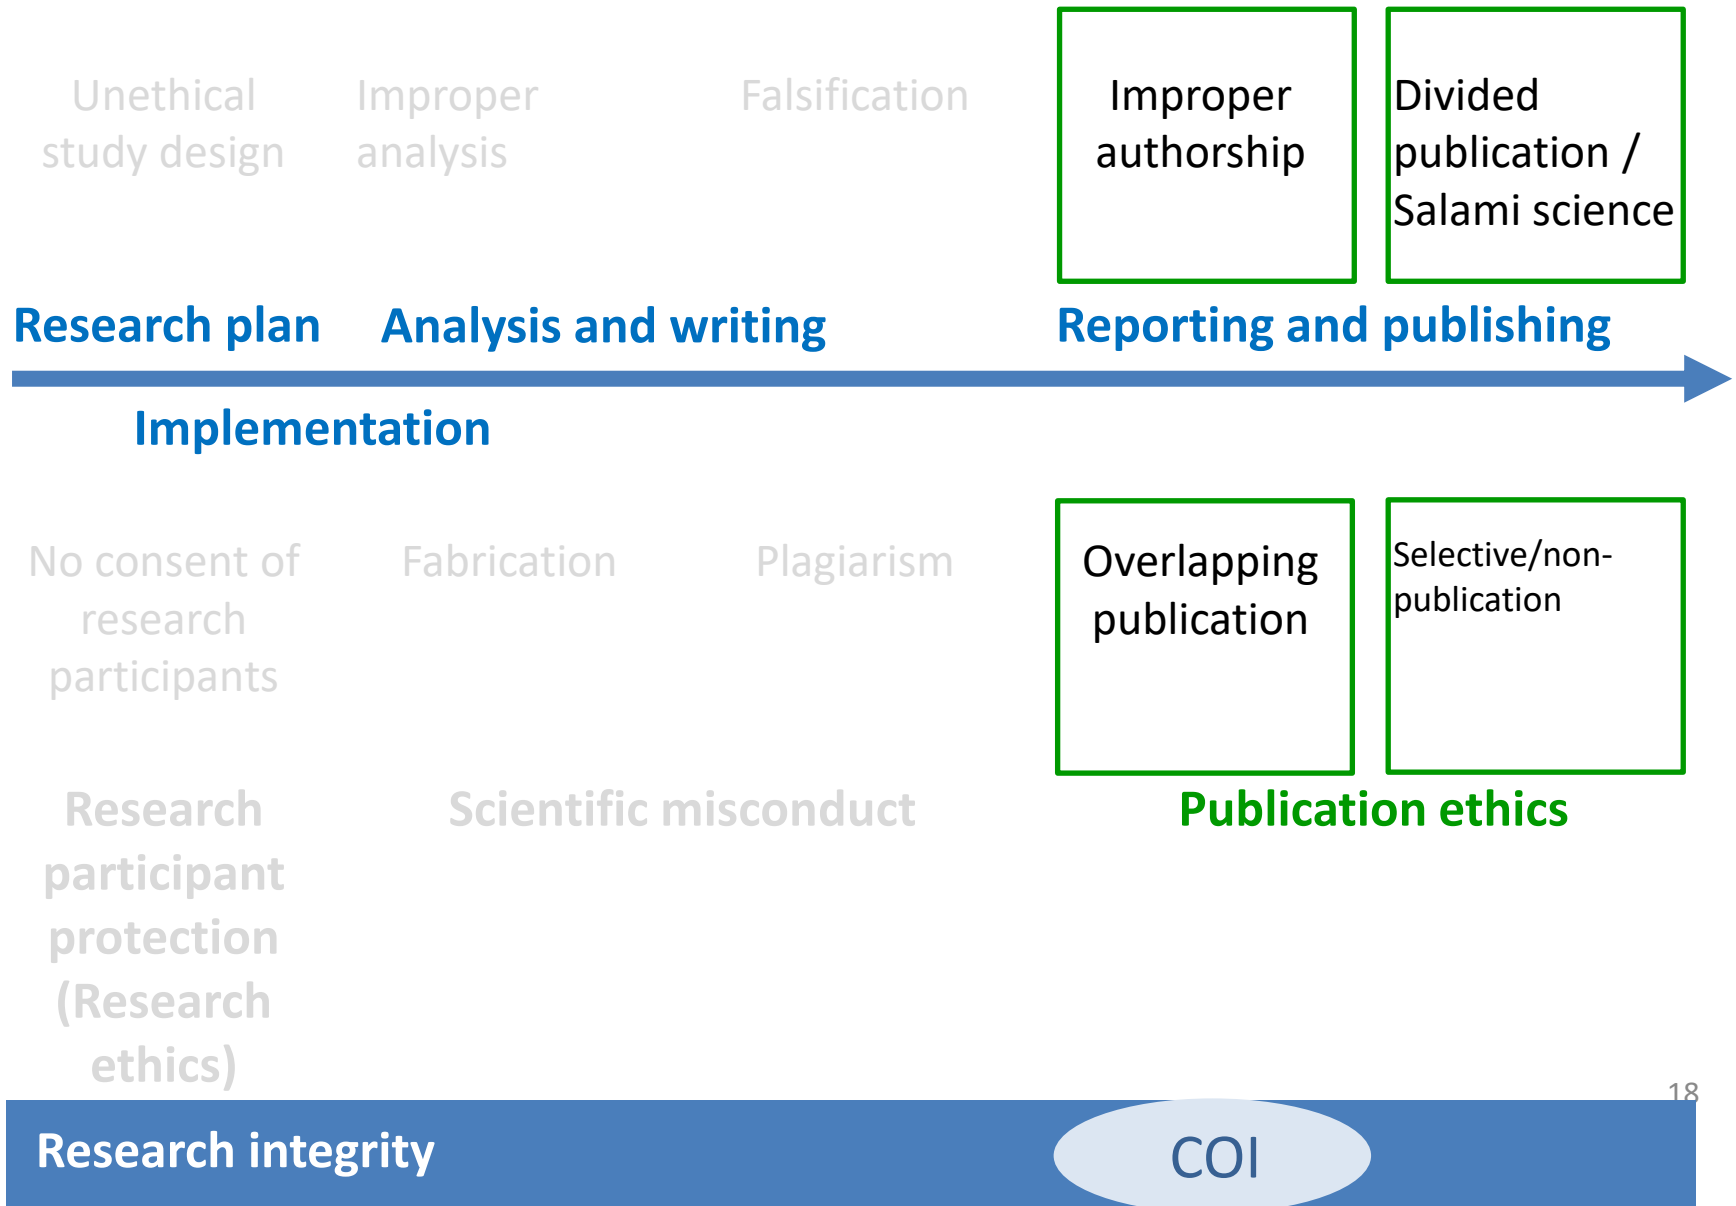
Unethical study design

Improper analysis

Falsification

Improper authorship

Divided publication / Salami science

Research plan

Analysis and writing

Reporting and publishing

Implementation

No consent of research participants

Fabrication

Plagiarism

Overlapping publication

Selective/non-publication

Research participant protection (Research ethics)

Scientific misconduct

Publication ethics

18

Research integrity

COI